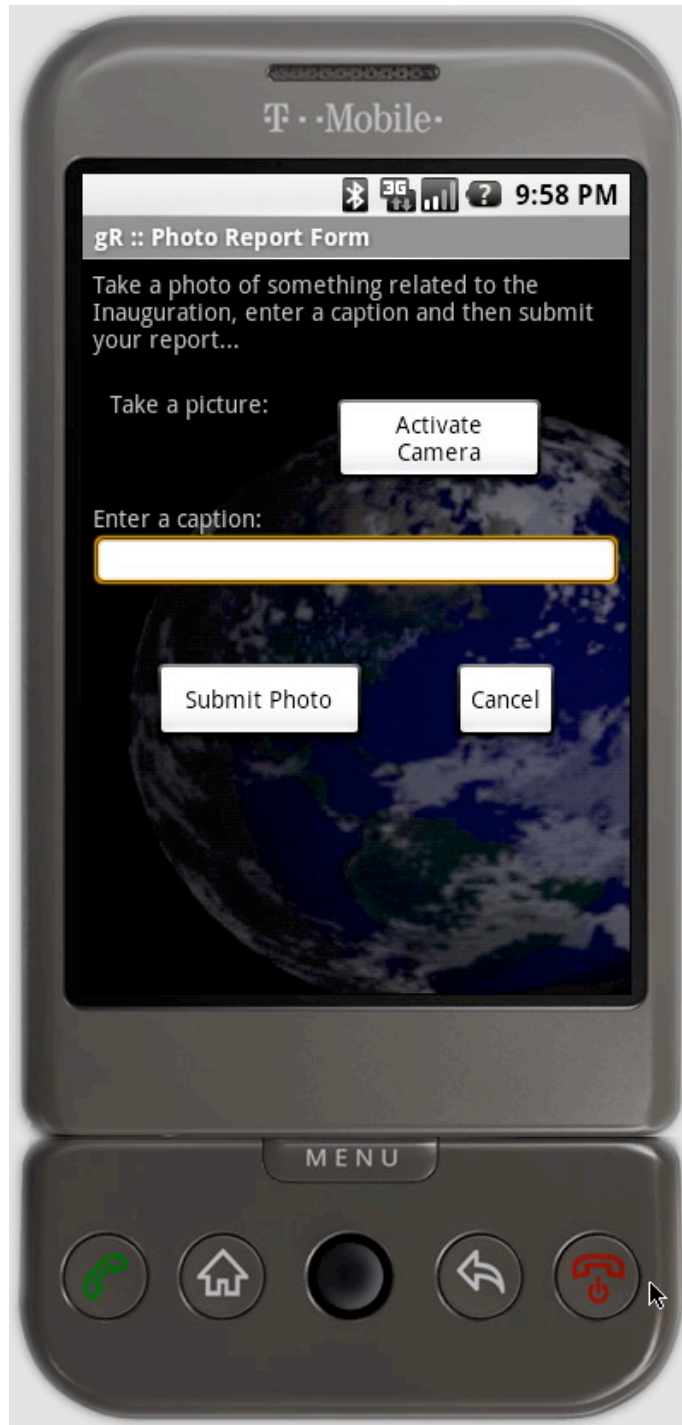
T··Mobile·

3G 9:58 PM

gR :: Photo Report Form

Take a photo of something related to the Inauguration, enter a caption and then submit your report...

Take a picture:

Activate Camera

Enter a caption:

Submit Photo

Cancel

MENU